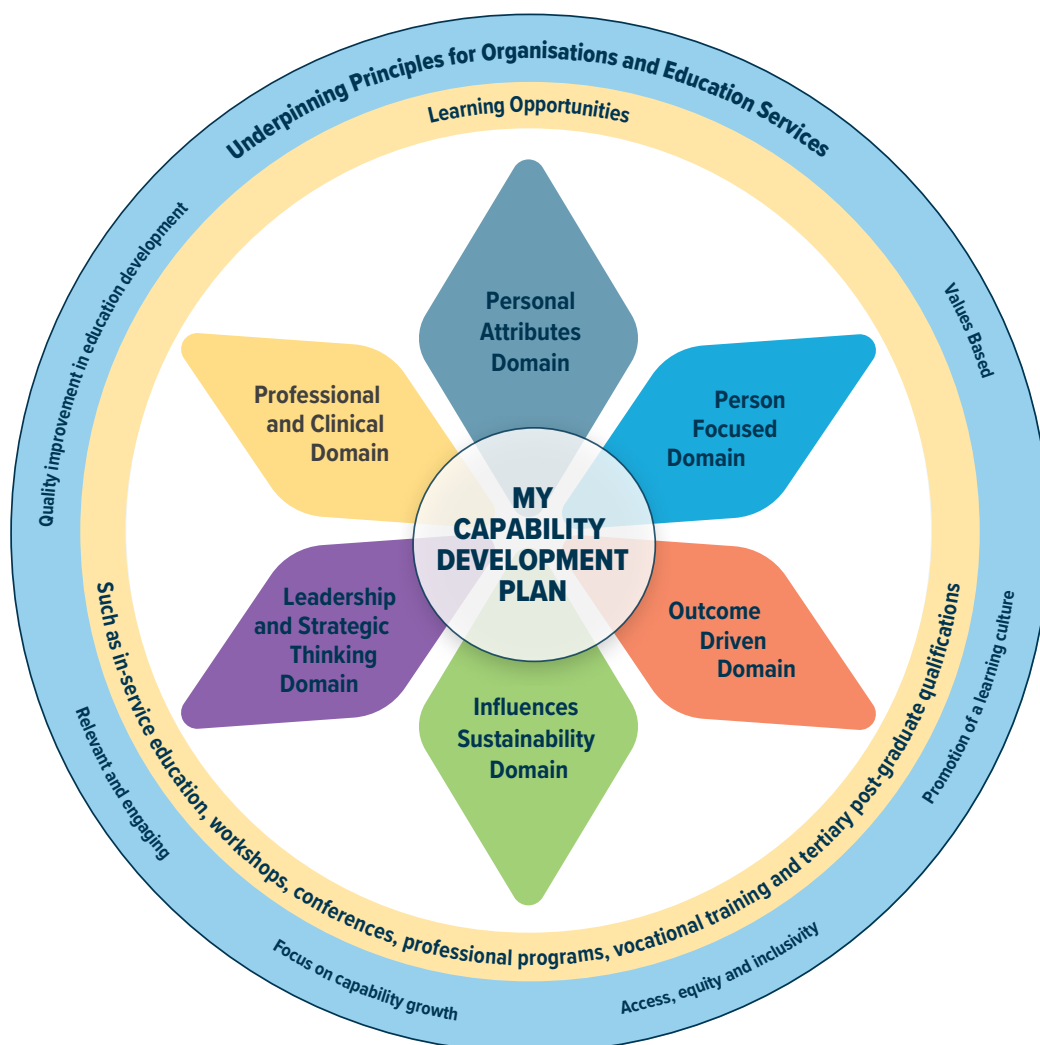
Underpinning Principles for Organisations and Education Services

Learning Opportunities

Quality improvement in education development

Values Based

Personal Attributes Domain

Professional and Clinical Domain

Person Focused Domain

MY CAPABILITY DEVELOPMENT PLAN

Leadership and Strategic Thinking Domain

Outcome Driven Domain

Influences Sustainability Domain

Such as in-service education, workshops, conferences, professional programs, vocational training and tertiary post-graduate qualifications

Promotion of a learning culture

Relevant and engaging

Focus on capability growth

Access, equity and inclusivity